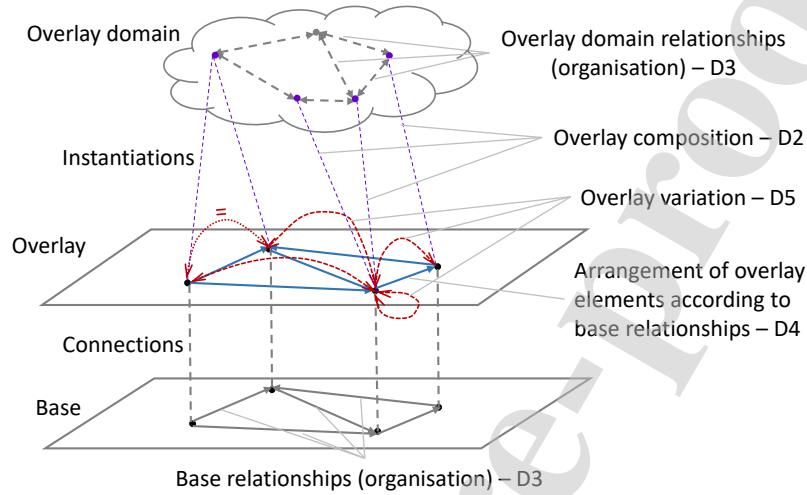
Overlay domain

Overlay domain relationships (organisation) – D3

Overlay composition – D2

Instantiations

Overlay variation – D5

=

Overlay

Arrangement of overlay elements according to base relationships – D4

Connections

Base

Base relationships (organisation) – D3